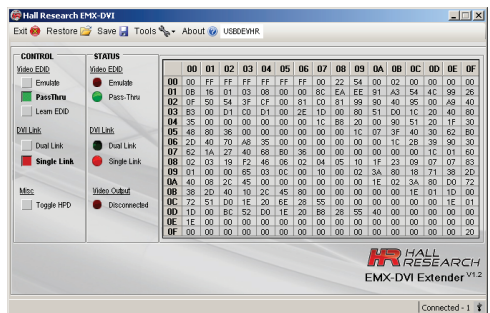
Hall Research EMX-DVI

Exit Restore Save Tools About USBDEWHR

CONTROL

Video EDID

Emulate

PassThru

Learn EDID

DVI Link

Dual Link

Single Link

Misc

Toggle HPD

STATUS

Video EDID

Emulate

Pass-Thru

DVI Link

Dual Link

Single Link

Video Output

Disconnected

| | 00 | 01 | 02 | 03 | 04 | 05 | 06 | 07 | 08 | 09 | 0A | 0B | 0C | 0D | 0E | 0F |
|---|---|---|---|---|---|---|---|---|---|---|---|---|---|---|---|---|
| 00 | 00 | FF | FF | FF | FF | FF | FF | 00 | 22 | 54 | 00 | 02 | 00 | 00 | 00 | 00 |
| 01 | 0B | 16 | 01 | 03 | 08 | 00 | 00 | 8C | EA | EE | 91 | A3 | 54 | 4C | 99 | 26 |
| 02 | 0F | 50 | 54 | 3F | CF | 00 | 81 | C0 | 81 | 99 | 90 | 40 | 95 | 00 | A9 | 40 |
| 03 | B3 | 00 | D1 | C0 | D1 | 00 | 2E | 1D | 00 | 80 | 51 | D0 | 1C | 20 | 40 | 80 |
| 04 | 35 | 00 | 00 | 00 | 00 | 00 | 00 | 1C | 88 | 20 | 00 | 90 | 51 | 20 | 1F | 30 |
| 05 | 48 | 80 | 36 | 00 | 00 | 00 | 00 | 00 | 00 | 1C | 07 | 3F | 40 | 30 | 62 | B0 |
| 06 | 2D | 40 | 70 | A8 | 35 | 00 | 00 | 00 | 00 | 00 | 00 | 1C | 28 | 39 | 90 | 30 |
| 07 | 62 | 1A | 27 | 40 | 68 | B0 | 36 | 00 | 00 | 00 | 00 | 00 | 00 | 1C | 01 | 60 |
| 08 | 02 | 03 | 19 | F2 | 46 | 06 | 02 | 04 | 05 | 10 | 1F | 23 | 09 | 07 | 07 | 83 |
| 09 | 01 | 00 | 00 | 65 | 03 | 0C | 00 | 10 | 00 | 02 | 3A | 80 | 18 | 71 | 38 | 2D |
| 0A | 40 | 08 | 2C | 45 | 00 | 00 | 00 | 00 | 00 | 00 | 1E | 02 | 3A | 80 | D0 | 72 |
| 0B | 38 | 2D | 40 | 10 | 2C | 45 | 80 | 00 | 00 | 00 | 00 | 00 | 1E | 01 | 1D | 00 |
| 0C | 72 | 51 | D0 | 1E | 20 | 6E | 28 | 55 | 00 | 00 | 00 | 00 | 00 | 00 | 1E | 01 |
| 0D | 1D | 00 | BC | 52 | D0 | 1E | 20 | B8 | 28 | 55 | 40 | 00 | 00 | 00 | 00 | 00 |
| 0E | 1E | 00 | 00 | 00 | 00 | 00 | 00 | 00 | 00 | 00 | 00 | 00 | 00 | 00 | 00 | 00 |
| 0F | 00 | 00 | 00 | 00 | 00 | 00 | 00 | 00 | 00 | 00 | 00 | 00 | 00 | 00 | 00 | 20 |

HR HALL RESEARCH

EMX-DVI Extender V1.2

Connected - 1